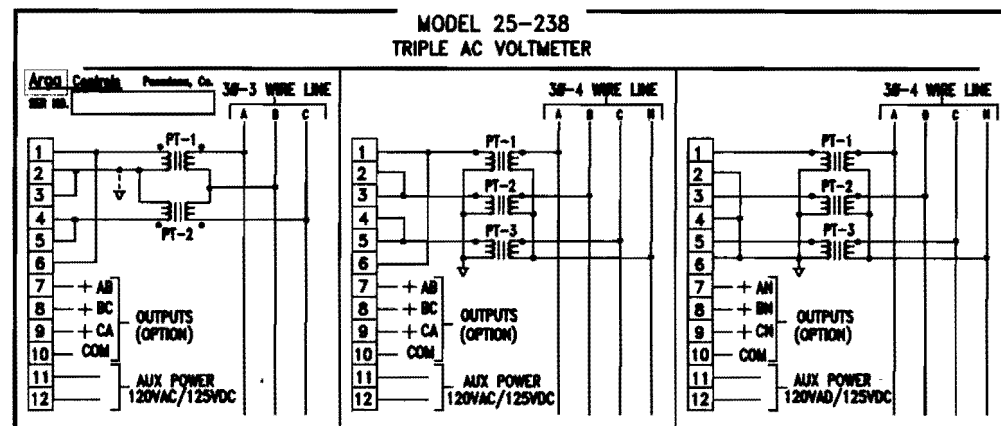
MODEL 25-238
TRIPLE AC VOLTMETER

Argo Controls Pasadena, Ca.
SER NO.

3Ø-3 WIRE LINE
A B C

1
2
3
4
5
6
PT-1
PT-2
7 + AB
8 + BC
9 + CA
10 COM
OUTPUTS (OPTION)
11
12
AUX POWER 120VAC/125VDC

3Ø-4 WIRE LINE
A B C N

1
2
3
4
5
6
PT-1
PT-2
PT-3
7 + AB
8 + BC
9 + CA
10 COM
OUTPUTS (OPTION)
11
12
AUX POWER 120VAC/125VDC

3Ø-4 WIRE LINE
A B C N

1
2
3
4
5
6
PT-1
PT-2
PT-3
7 + AN
8 + BN
9 + CN
10 COM
OUTPUTS (OPTION)
11
12
AUX POWER 120VAD/125VDC